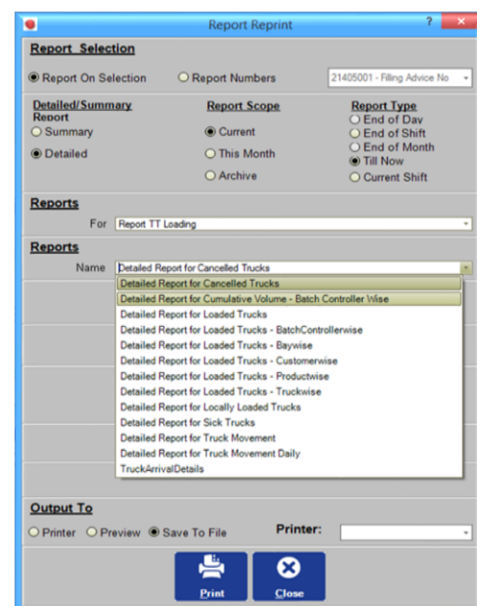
Report Reprint
?

Report Selection

Report On Selection
Report Numbers
21405001 - Filling Advice No

Detailed/Summary Report
Summary
Detailed

Report Scope
Current
This Month
Archive

Report Type
End of Dav
End of Shift
End of Month
Till Now
Current Shift

Reports

For
Report TT Loading

Reports

Name
Detailed Report for Cancelled Trucks

Detailed Report for Cancelled Trucks
Detailed Report for Cumulative Volume - Batch Controller Wise
Detailed Report for Loaded Trucks
Detailed Report for Loaded Trucks - BatchControllerwise
Detailed Report for Loaded Trucks - Baywise
Detailed Report for Loaded Trucks - Customerwise
Detailed Report for Loaded Trucks - Productwise
Detailed Report for Loaded Trucks - Truckwise
Detailed Report for Locally Loaded Trucks
Detailed Report for Sick Trucks
Detailed Report for Truck Movement
Detailed Report for Truck Movement Daily
TruckArrivalDetails

Output To

Printer
Preview
Save To File

Printer:

Print
Close